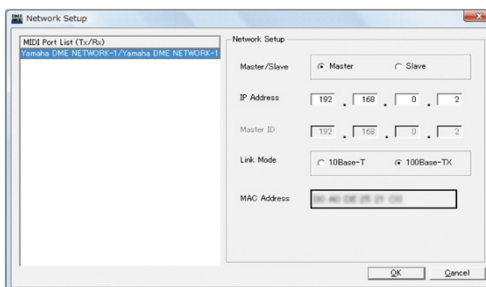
Network Setup

MIDI Port List (Tx/Rx)
Yamaha DME NETWORK-1/Yamaha DME NETWORK-1

Network Setup

Master/Slave
Master
Slave

IP Address
192 . 168 . 0 . 2

Master ID
192 . 168 . 0 . 2

Link Mode
10Base-T
100Base-TX

MAC Address
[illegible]

OK
Cancel